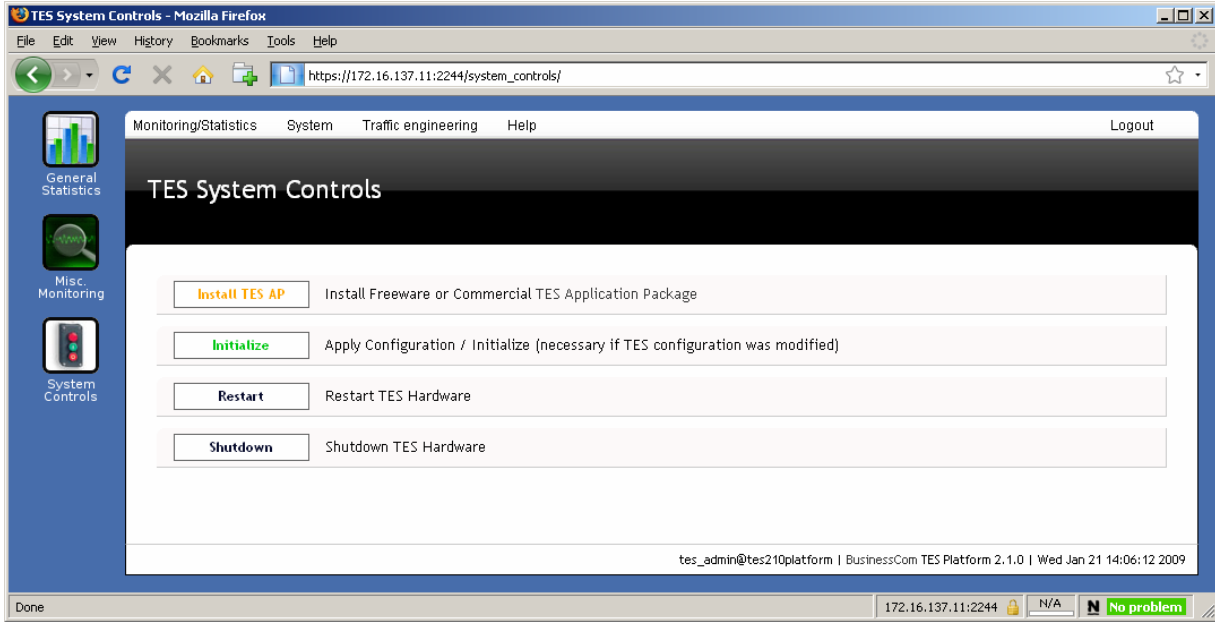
TES System Controls - Mozilla Firefox

File Edit View History Bookmarks Tools Help

https://172.16.137.11:2244/system_controls/

General Statistics

Misc. Monitoring

System Controls

Monitoring/Statistics System Traffic engineering Help Logout

TES System Controls

Install TES AP Install Freeware or Commercial TES Application Package

Initialize Apply Configuration / Initialize (necessary if TES configuration was modified)

Restart Restart TES Hardware

Shutdown Shutdown TES Hardware

tes_admin@tes210platform | BusinessCom TES Platform 2.1.0 | Wed Jan 21 14:06:12 2009

Done

172.16.137.11:2244 N/A N No problem